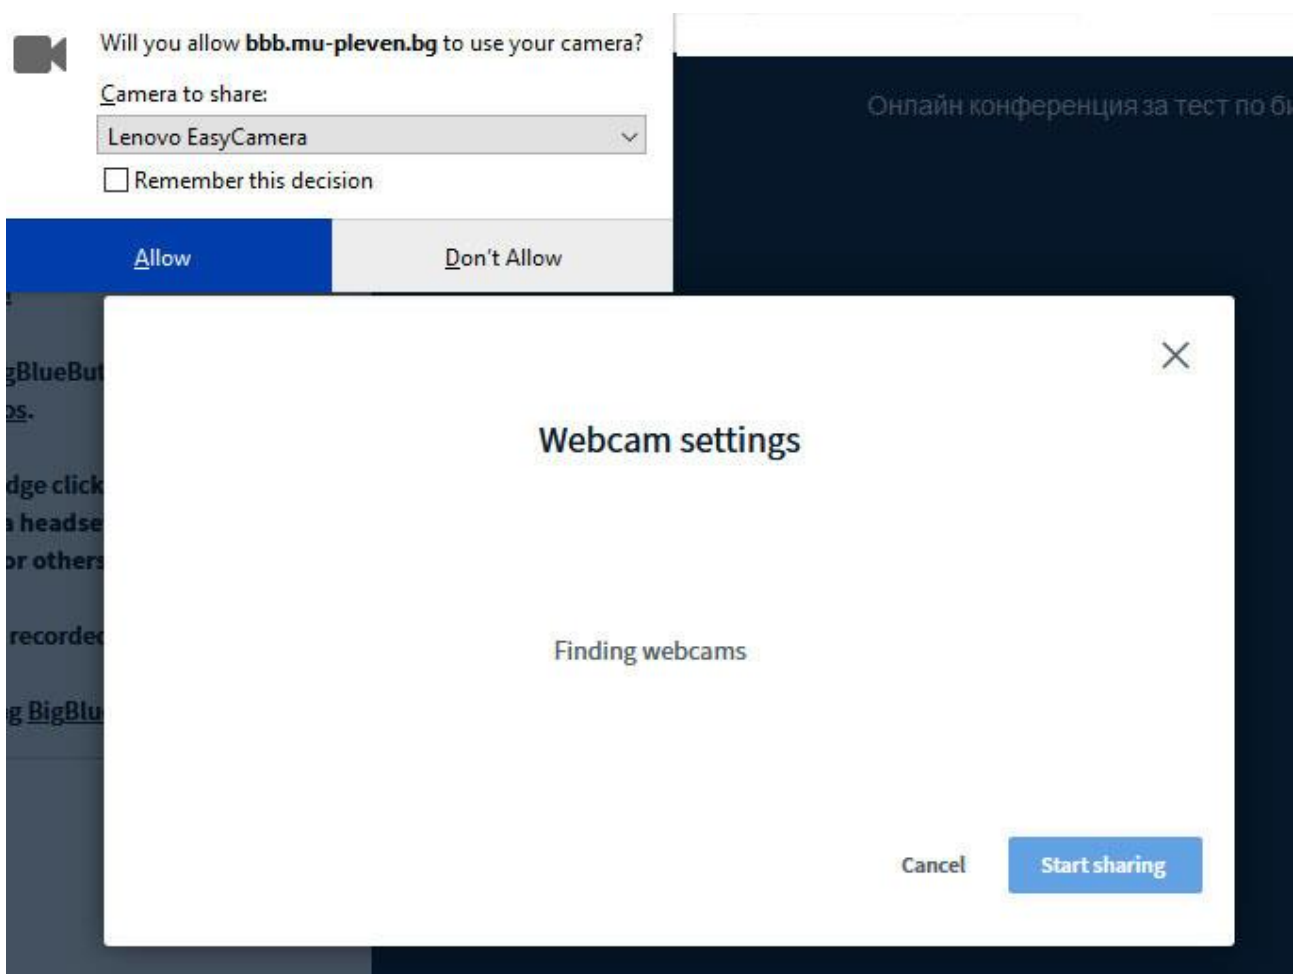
Will you allow **bbb.mu-pleven.bg** to use your camera?

Camera to share:

Lenovo EasyCamera

Remember this decision

Allow

Don't Allow

Онлайн конференция за тест по би

gBlueBut
os.

dge click
a headse
or others

recorded

g BigBlu

Webcam settings

Finding webcams

Cancel

Start sharing